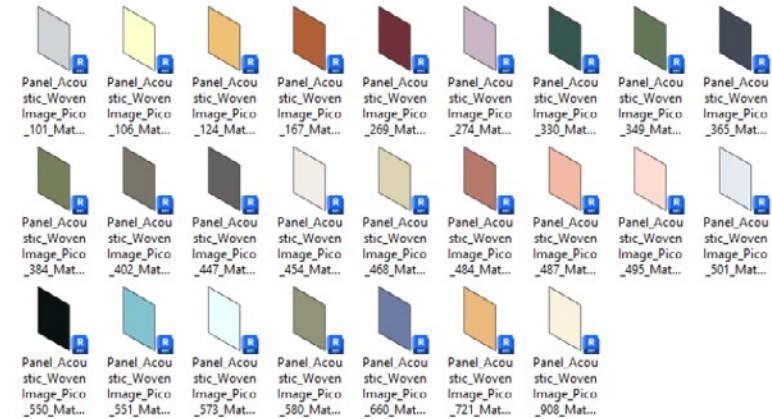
R Panel_Acoustic_Woven Image_Pico _101_Mat...

R Panel_Acoustic_Woven Image_Pico _106_Mat...

R Panel_Acoustic_Woven Image_Pico _124_Mat...

R Panel_Acoustic_Woven Image_Pico _167_Mat...

R Panel_Acoustic_Woven Image_Pico _269_Mat...

R Panel_Acoustic_Woven Image_Pico _274_Mat...

R Panel_Acoustic_Woven Image_Pico _330_Mat...

R Panel_Acoustic_Woven Image_Pico _349_Mat...

R Panel_Acoustic_Woven Image_Pico _365_Mat...

R Panel_Acoustic_Woven Image_Pico _384_Mat...

R Panel_Acoustic_Woven Image_Pico _402_Mat...

R Panel_Acoustic_Woven Image_Pico _447_Mat...

R Panel_Acoustic_Woven Image_Pico _454_Mat...

R Panel_Acoustic_Woven Image_Pico _468_Mat...

R Panel_Acoustic_Woven Image_Pico _484_Mat...

R Panel_Acoustic_Woven Image_Pico _487_Mat...

R Panel_Acoustic_Woven Image_Pico _495_Mat...

R Panel_Acoustic_Woven Image_Pico _501_Mat...

R Panel_Acoustic_Woven Image_Pico _550_Mat...

R Panel_Acoustic_Woven Image_Pico _551_Mat...

R Panel_Acoustic_Woven Image_Pico _573_Mat...

R Panel_Acoustic_Woven Image_Pico _580_Mat...

R Panel_Acoustic_Woven Image_Pico _660_Mat...

R Panel_Acoustic_Woven Image_Pico _721_Mat...

R Panel_Acoustic_Woven Image_Pico _908_Mat...